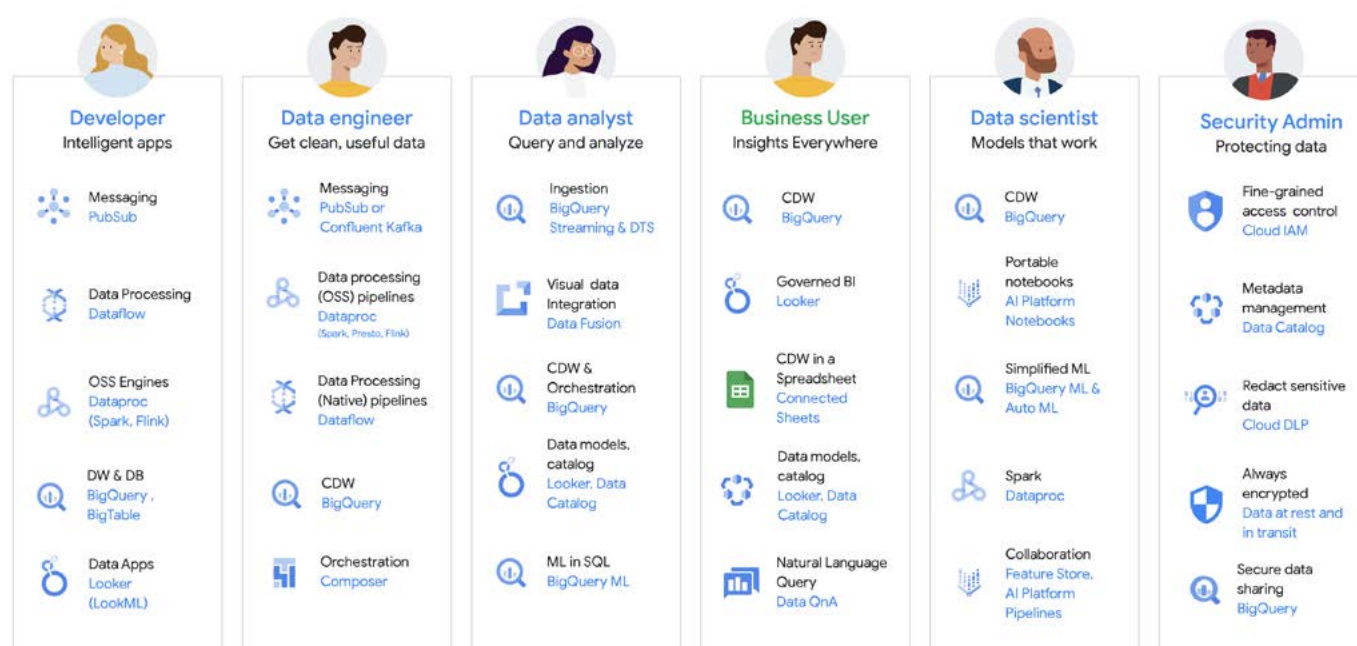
Developer
Intelligent apps

Messaging
PubSub

Data Processing
Dataflow

OSS Engines
Dataproc (Spark, Flink)

DW & DB
BigQuery , BigTable

Data Apps
Looker (LookML)

Data engineer
Get clean, useful data

Messaging
PubSub or Confluent Kafka

Data processing (OSS) pipelines
Dataproc
(Spark, Presto, Flink)

Data Processing (Native) pipelines
Dataflow

CDW
BigQuery

Orchestration
Composer

Data analyst
Query and analyze

Ingestion
BigQuery Streaming & DTS

Visual data Integration
Data Fusion

CDW & Orchestration
BigQuery

Data models, catalog
Looker, Data Catalog

ML in SQL
BigQuery ML

Business User
Insights Everywhere

CDW
BigQuery

Governed BI
Looker

CDW in a Spreadsheet
Connected Sheets

Data models, catalog
Looker, Data Catalog

Natural Language Query
Data QnA

Data scientist
Models that work

CDW
BigQuery

Portable notebooks
AI Platform Notebooks

Simplified ML
BigQuery ML & Auto ML

Spark
Dataproc

Collaboration
Feature Store, AI Platform Pipelines

Security Admin
Protecting data

Fine-grained access control
Cloud IAM

Metadata management
Data Catalog

Redact sensitive data
Cloud DLP

Always encrypted
Data at rest and in transit

Secure data sharing
BigQuery